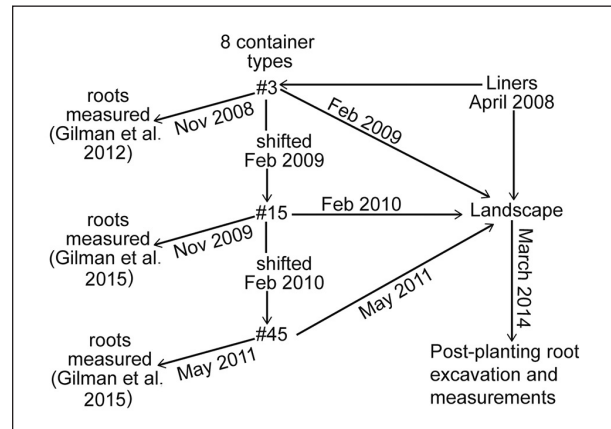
8 container types

#3

Liners April 2008

roots measured (Gilman et al. 2012)

Nov 2008

Feb 2009

shifted Feb 2009

#15

Feb 2010

Landscape

roots measured (Gilman et al. 2015)

Nov 2009

March 2014

shifted Feb 2010

May 2011

#45

roots measured (Gilman et al. 2015)

May 2011

Post-planting root excavation and measurements